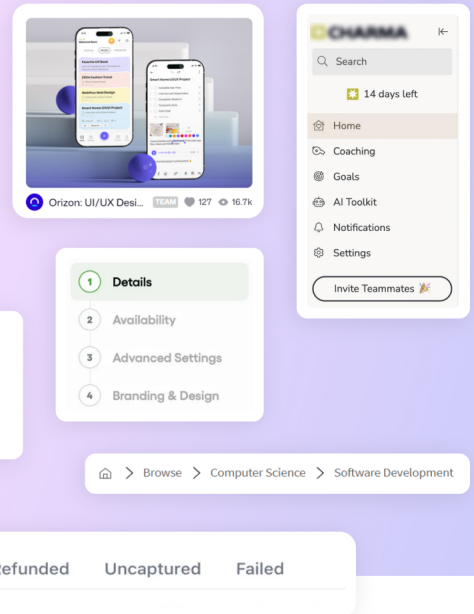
Orizon: UI/UX Desi... TEAM 127 16.7k

CHARMA

Search

14 days left

Home

Coaching

Goals

AI Toolkit

Notifications

Settings

Invite Teammates 🎉

1 Details

2 Availability

3 Advanced Settings

4 Branding & Design

Browse > Computer Science > Software Development

Refunded Uncaptured Failed